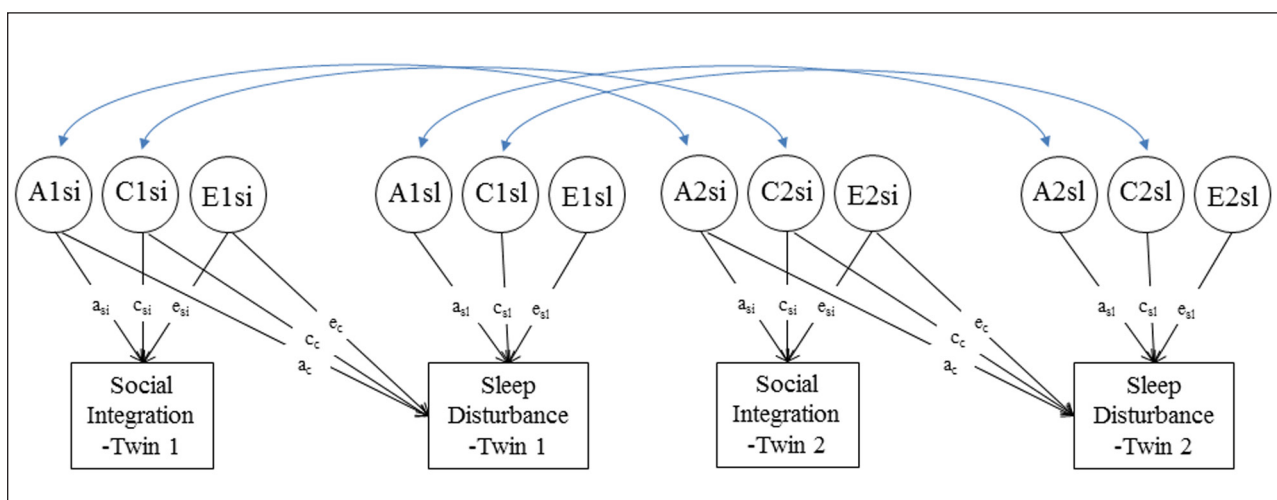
A1si C1si E1si A1sl C1sl E1sl A2si C2si E2si A2sl C2sl E2sl

$a_{si}$ $c_{si}$ $e_{si}$ $e_c$ $c_c$ $a_c$ $a_{sl}$ $c_{sl}$ $e_{sl}$ $a_{si}$ $c_{si}$ $e_{si}$ $e_c$ $c_c$ $a_c$ $a_{sl}$ $c_{sl}$ $e_{sl}$

Social Integration -Twin 1

Sleep Disturbance -Twin 1

Social Integration -Twin 2

Sleep Disturbance -Twin 2